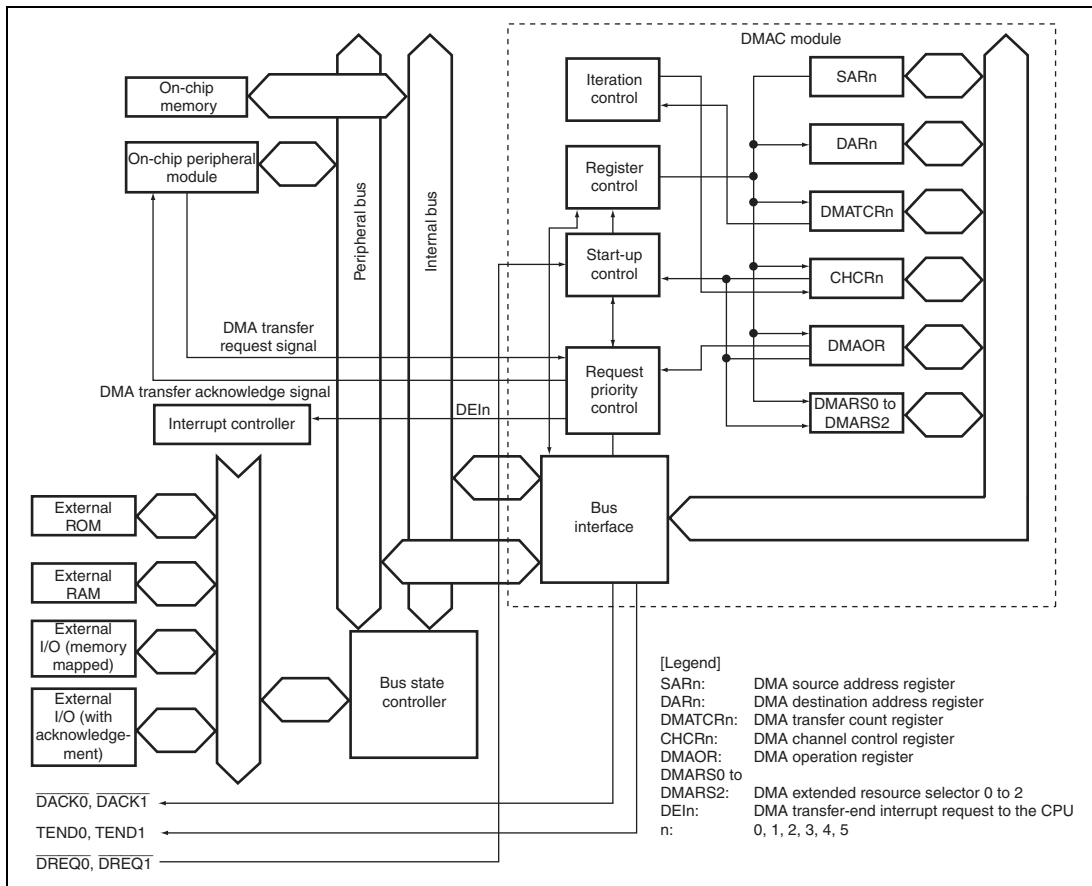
DMAC module

On-chip memory

On-chip peripheral module

Peripheral bus

Internal bus

Iteration control

Register control

Start-up control

Request priority control

SARn

DARn

DMATCRn

CHCRn

DMAOR

DMARS0 to DMARS2

DMA transfer request signal

DMA transfer acknowledge signal

DEIn

Interrupt controller

Bus interface

External ROM

External RAM

External I/O (memory mapped)

External I/O (with acknowledgement)

Bus state controller

$\overline{DACK0}$, $\overline{DACK1}$

TEND0, TEND1

$\overline{DREQ0}$, $\overline{DREQ1}$

[Legend]

| | |
|---|---|
| SARn: | DMA source address register |
| DARn: | DMA destination address register |
| DMATCRn: | DMA transfer count register |
| CHCRn: | DMA channel control register |
| DMAOR: | DMA operation register |
| DMARS0 to DMARS2: | DMA extended resource selector 0 to 2 |
| DEIn: | DMA transfer-end interrupt request to the CPU |
| n: | 0, 1, 2, 3, 4, 5 |